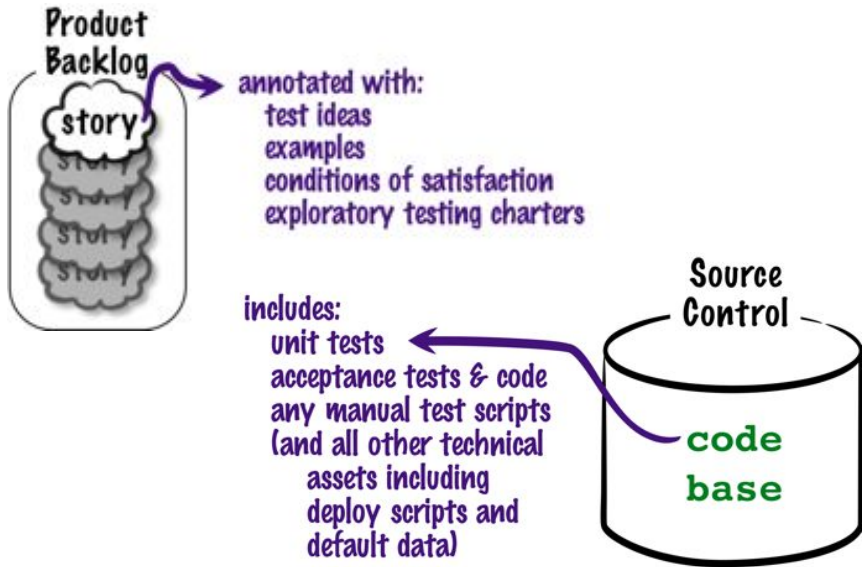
Product Backlog

story
story
story
story
story

annotated with:
test ideas
examples
conditions of satisfaction
exploratory testing charters

Source Control

includes:
unit tests
acceptance tests & code
any manual test scripts
(and all other technical assets including deploy scripts and default data)

code
base